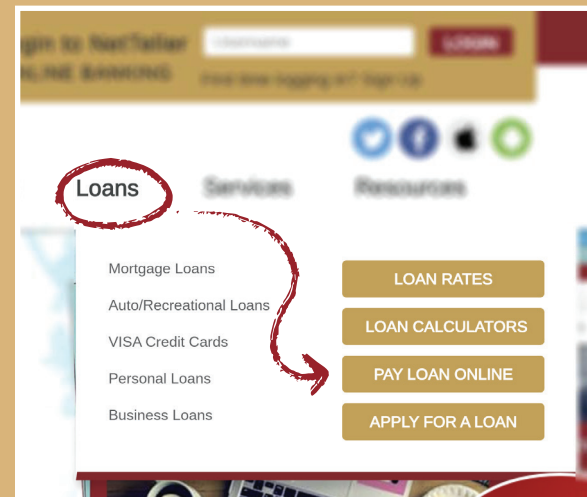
gin to NetTeller
NLINE BANKING

Username

LOGIN

First time logging in? Sign Up

Loans

Services

Resources

Mortgage Loans

Auto/Recreational Loans

VISA Credit Cards

Personal Loans

Business Loans

LOAN RATES

LOAN CALCULATORS

PAY LOAN ONLINE

APPLY FOR A LOAN